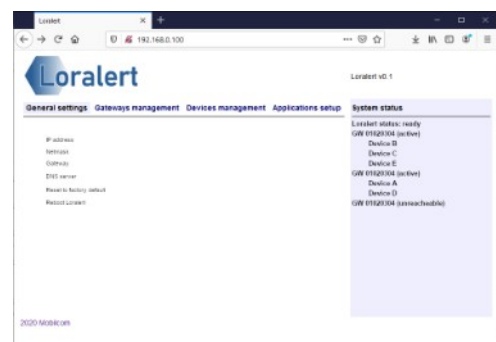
Loralert

192.168.0.100

Loralert

Loralert v0.1

General settings Gateways management Devices management Applications setup

System status

IP address
Netmask
Gateway
DNS server
Reset to factory default
Reboot Loralert

Loralert status: ready
GW 01029304 (active)
Device B
Device C
Device E
GW 01029304 (active)
Device A
Device D
GW 01029304 (unreachable)

2020 Mobilcom